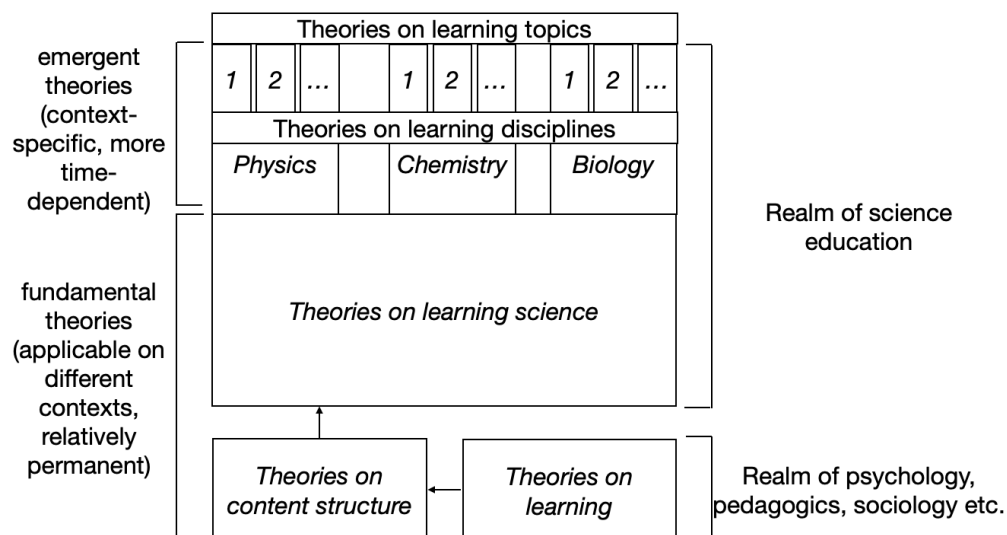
emergent theories (context-specific, more time-dependent)

fundamental theories (applicable on different contexts, relatively permanent)

Theories on learning topics

| 1 | 2 | ... | | 1 | 2 | ... | | 1 | 2 | ... |
|---|---|---|---|---|---|---|---|---|---|---|

Theories on learning disciplines

| Physics | | Chemistry | | Biology |
|---|---|---|---|---|

Theories on learning science

Theories on content structure

Theories on learning

Realm of science education

Realm of psychology, pedagogics, sociology etc.